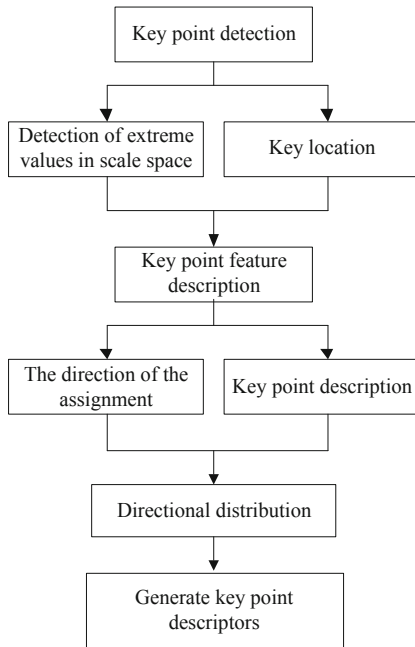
Key point detection

Detection of extreme values in scale space

Key location

Key point feature description

The direction of the assignment

Key point description

Directional distribution

Generate key point descriptors